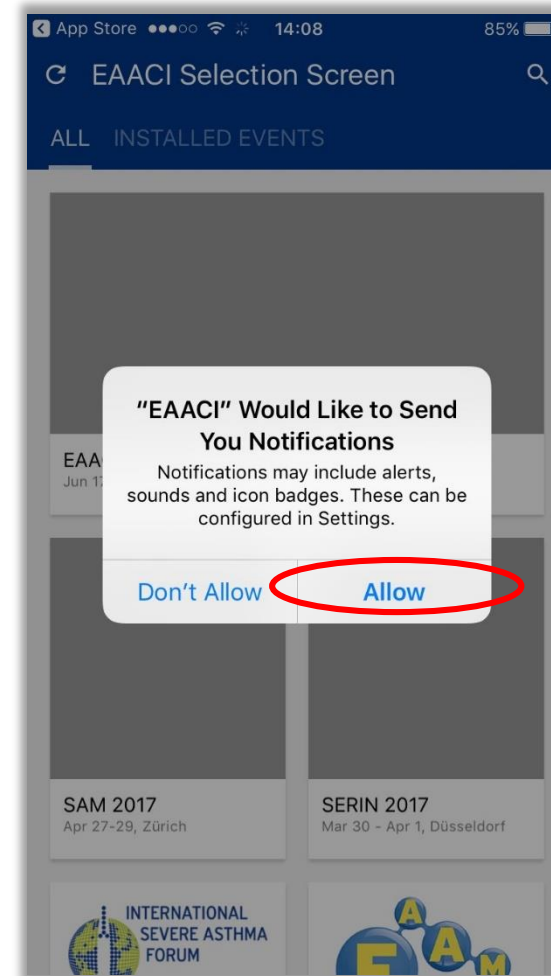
App Store ●●●○○ 14:08 85%

EAACI Selection Screen

ALL INSTALLED EVENTS

EAA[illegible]
Jun 1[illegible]

"EAACI" Would Like to Send You Notifications

Notifications may include alerts, sounds and icon badges. These can be configured in Settings.

Don't Allow Allow

SAM 2017
Apr 27-29, Zürich

SERIN 2017
Mar 30 - Apr 1, Düsseldorf

INTERNATIONAL SEVERE ASTHMA FORUM

A A M